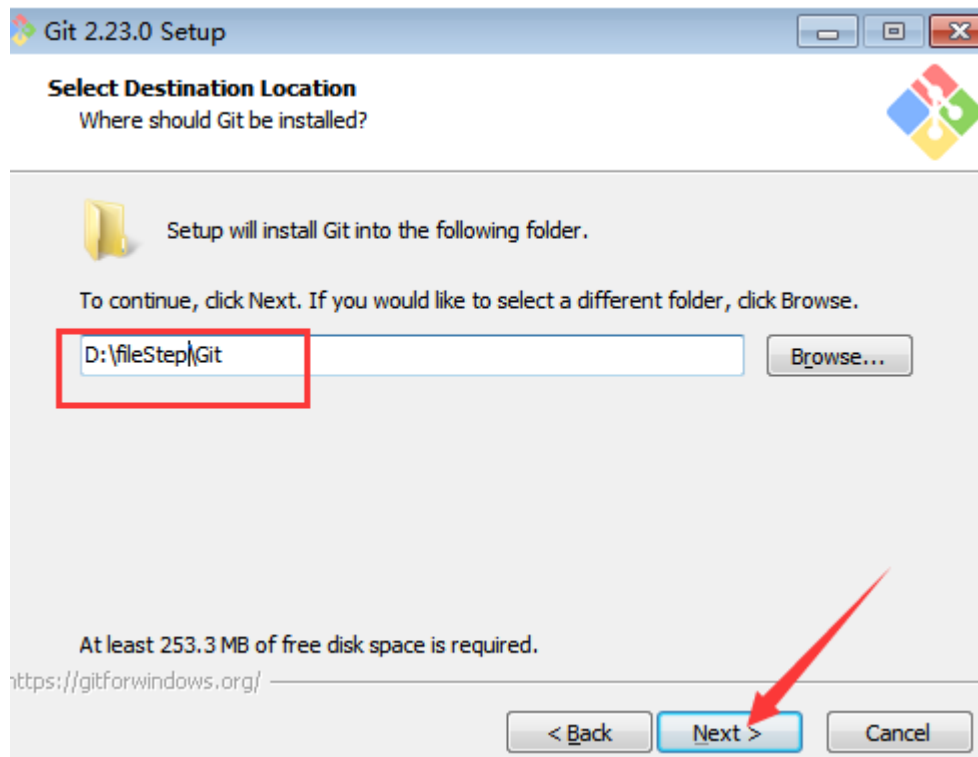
Git 2.23.0 Setup

Select Destination Location
Where should Git be installed?

Setup will install Git into the following folder.

To continue, click Next. If you would like to select a different folder, click Browse.

D:\fileStep\Git

Browse...

At least 253.3 MB of free disk space is required.

ttps://gitforwindows.org/

< Back

Next >

Cancel